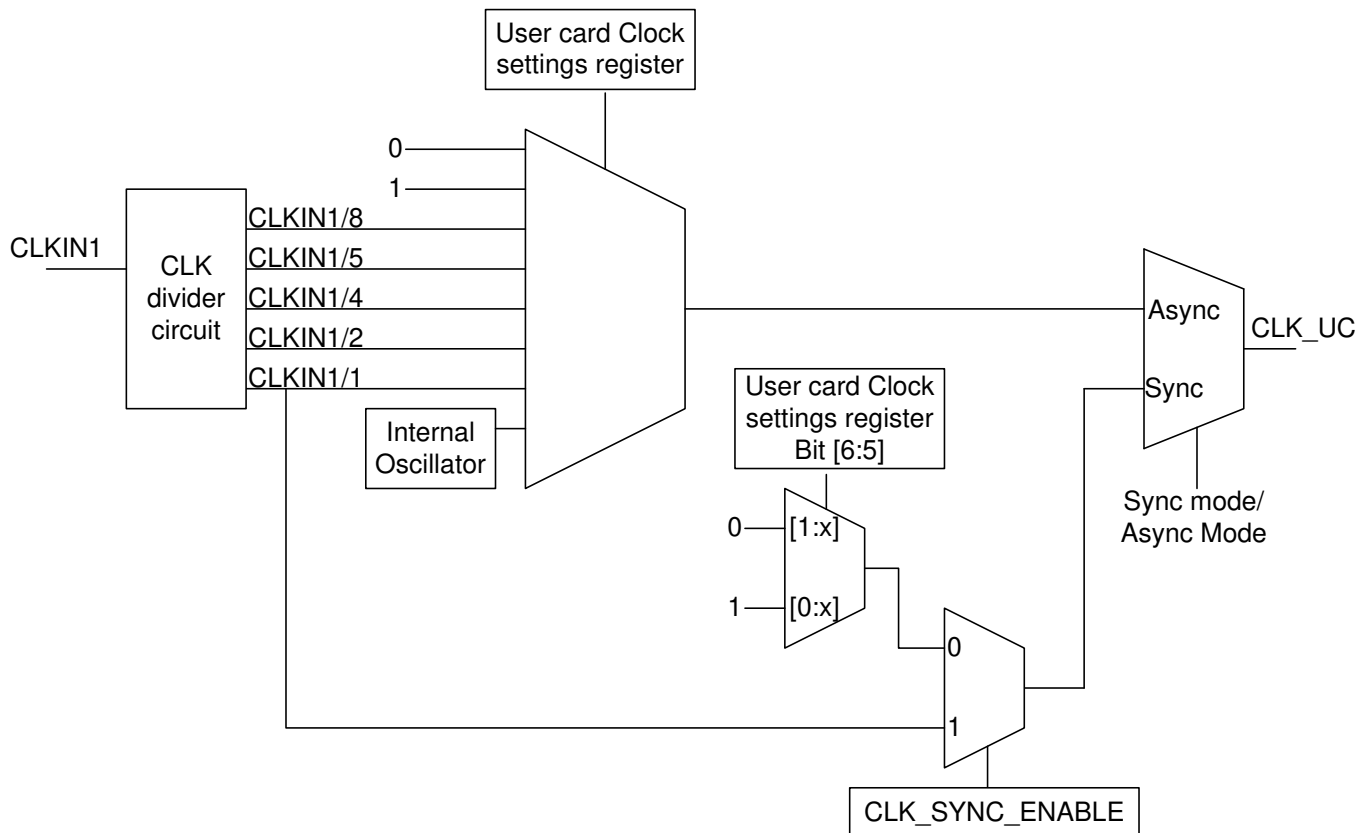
User card Clock settings register

0
1
CLKIN1
CLK divider circuit
CLKIN1/8
CLKIN1/5
CLKIN1/4
CLKIN1/2
CLKIN1/1
Internal Oscillator

Async
Sync
CLK_UC
Sync mode/ Async Mode

User card Clock settings register Bit [6:5]

0
[1:x]
1
[0:x]

0
1
CLK_SYNC_ENABLE